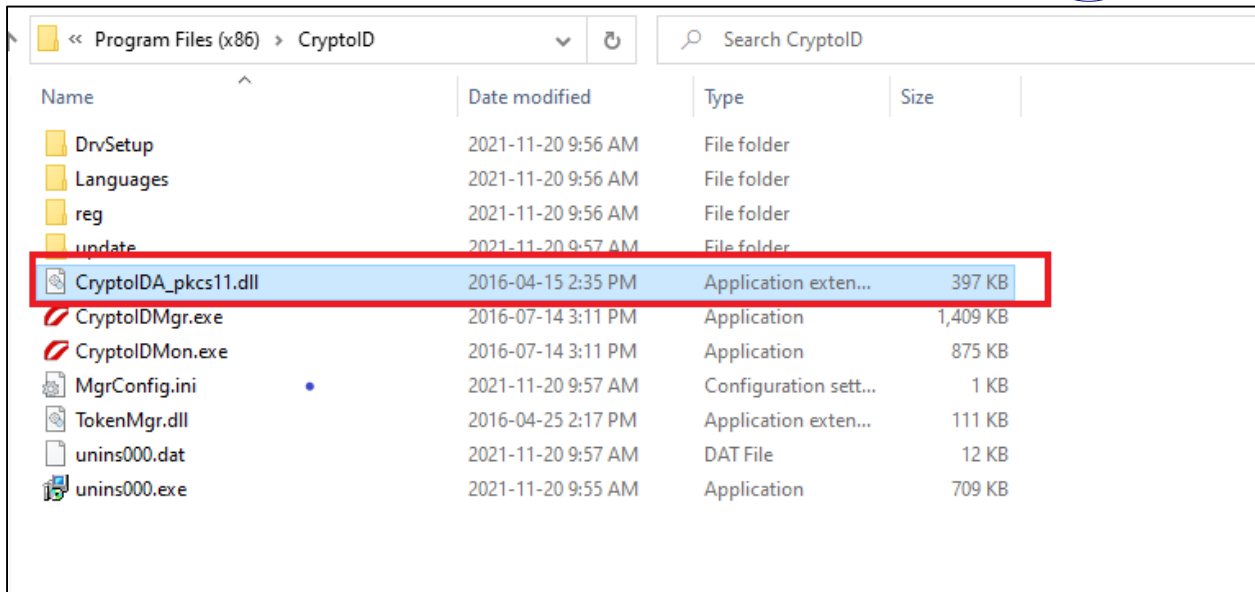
« Program Files (x86) › CryptoID

Search CryptoID

| Name | Date modified | Type | Size |
|---|---|---|---|
| DrvSetup | 2021-11-20 9:56 AM | File folder | |
| Languages | 2021-11-20 9:56 AM | File folder | |
| reg | 2021-11-20 9:56 AM | File folder | |
| update | 2021-11-20 9:57 AM | File folder | |
| CryptoIDA_pkcs11.dll | 2016-04-15 2:35 PM | Application exten... | 397 KB |
| CryptoIDMgr.exe | 2016-07-14 3:11 PM | Application | 1,409 KB |
| CryptoIDMon.exe | 2016-07-14 3:11 PM | Application | 875 KB |
| MgrConfig.ini | 2021-11-20 9:57 AM | Configuration sett... | 1 KB |
| TokenMgr.dll | 2016-04-25 2:17 PM | Application exten... | 111 KB |
| unins000.dat | 2021-11-20 9:57 AM | DAT File | 12 KB |
| unins000.exe | 2021-11-20 9:55 AM | Application | 709 KB |